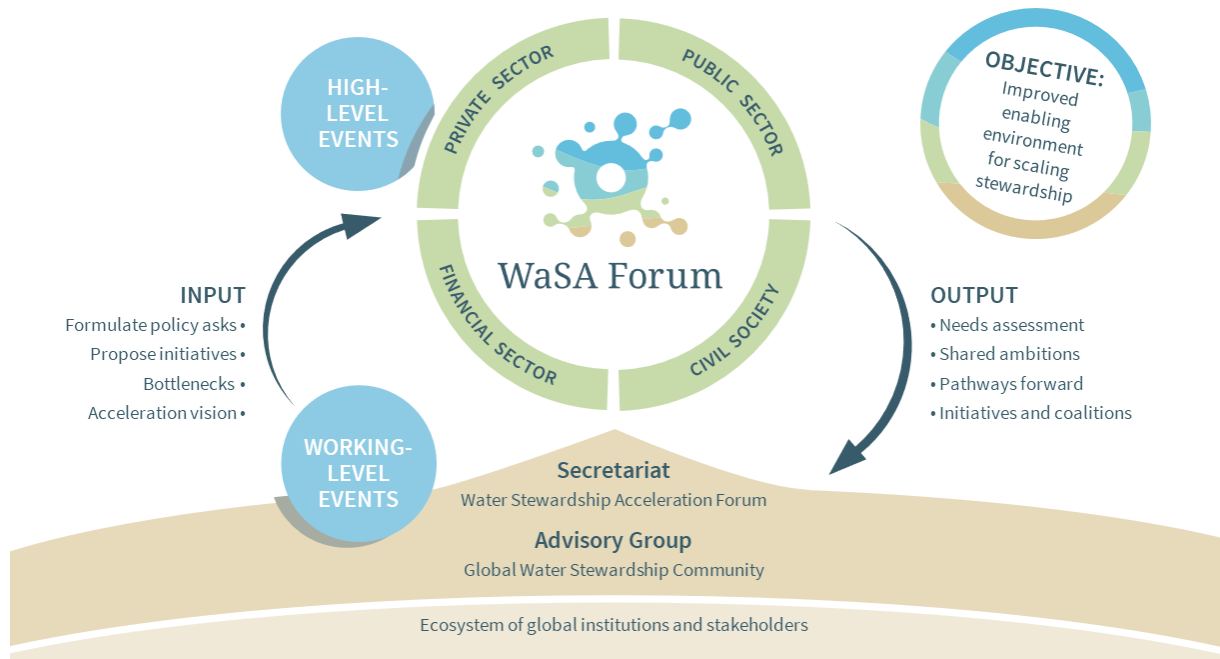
HIGH-LEVEL EVENTS

PRIVATE SECTOR

PUBLIC SECTOR

FINANCIAL SECTOR

CIVIL SOCIETY

WaSA Forum

OBJECTIVE:
Improved enabling environment for scaling stewardship

INPUT
Formulate policy asks •
Propose initiatives •
Bottlenecks •
Acceleration vision •

OUTPUT
• Needs assessment
• Shared ambitions
• Pathways forward
• Initiatives and coalitions

WORKING-LEVEL EVENTS

Secretariat
Water Stewardship Acceleration Forum

Advisory Group
Global Water Stewardship Community

Ecosystem of global institutions and stakeholders